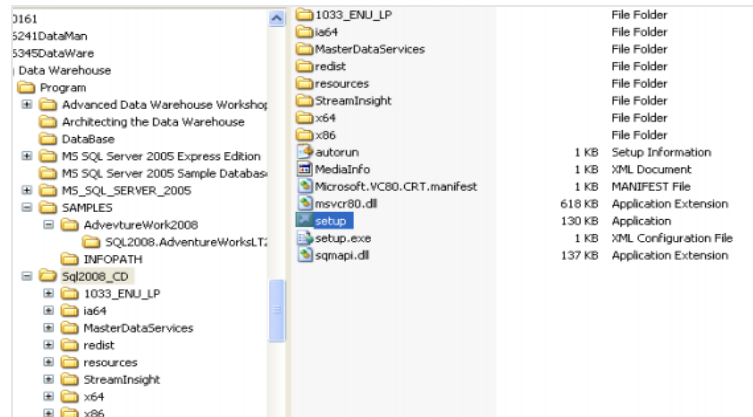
0161
5241DataMan
5345DataWare
Data Warehouse
Program
Advanced Data Warehouse Worksho
Architecting the Data Warehouse
DataBase
MS SQL Server 2005 Express Edition
MS SQL Server 2005 Sample Databas
MS_SQL_SERVER_2005
SAMPLES
AdvevtureWork2008
SQL2008.AdventureWorksLT
INFOPATH
Sql2008_CD
1033_ENU_LP
ia64
MasterDataServices
redist
resources
StreamInsight
x64
x86

| | | |
|---|---|---|
| 1033_ENU_LP | | File Folder |
| ia64 | | File Folder |
| MasterDataServices | | File Folder |
| redist | | File Folder |
| resources | | File Folder |
| StreamInsight | | File Folder |
| x64 | | File Folder |
| x86 | | File Folder |
| autorun | 1 KB | Setup Information |
| MediaInfo | 1 KB | XML Document |
| Microsoft.VC80.CRT.manifest | 1 KB | MANIFEST File |
| msvcr80.dll | 618 KB | Application Extension |
| setup | 130 KB | Application |
| setup.exe | 1 KB | XML Configuration File |
| sqmapi.dll | 137 KB | Application Extension |